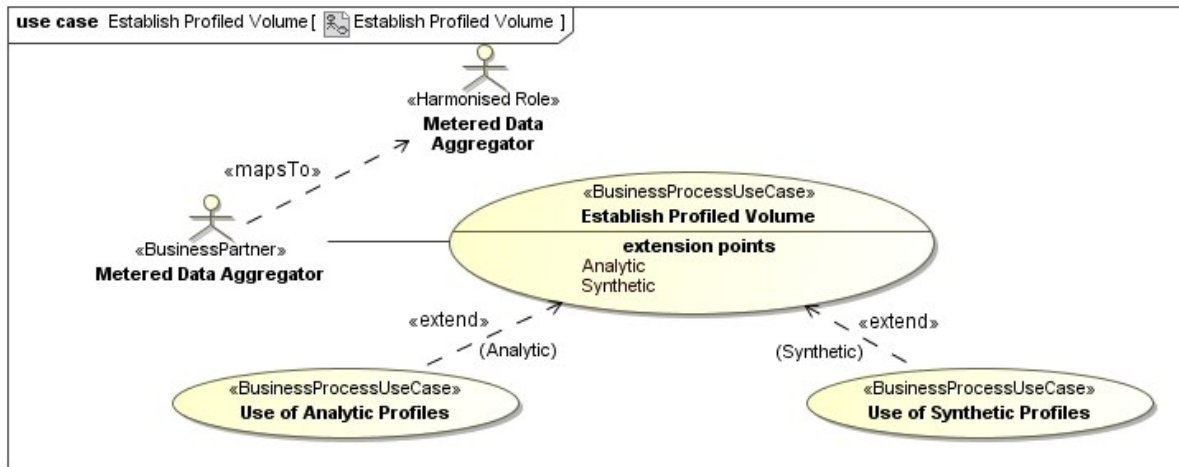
use case Establish Profiled Volume [ Establish Profiled Volume ]

«Harmonised Role»
Metered Data Aggregator

«mapsTo»

«BusinessPartner»
Metered Data Aggregator

«BusinessProcessUseCase»
Establish Profiled Volume

extension points
Analytic
Synthetic

«extend»
(Analytic)

«extend»
(Synthetic)

«BusinessProcessUseCase»
Use of Analytic Profiles

«BusinessProcessUseCase»
Use of Synthetic Profiles